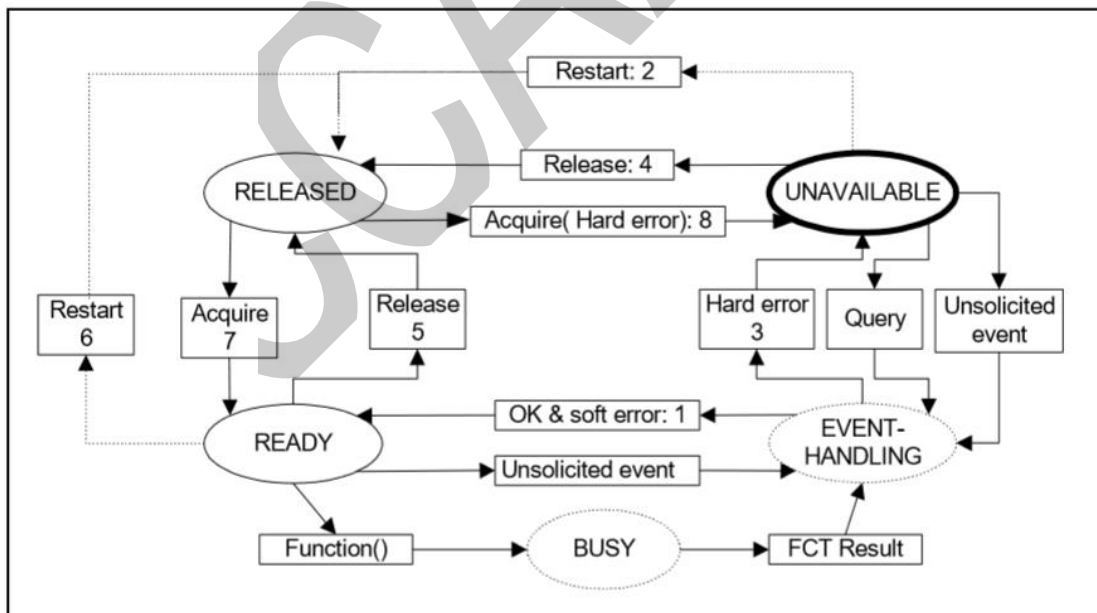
Restart: 2

Release: 4

RELEASED

UNAVAILABLE

Acquire( Hard error): 8

Restart
6

Acquire
7

Release
5

Hard error
3

Query

Unsolicited
event

OK & soft error: 1

READY

EVENT-
HANDLING

Unsolicited event

Function()

BUSY

FCT Result